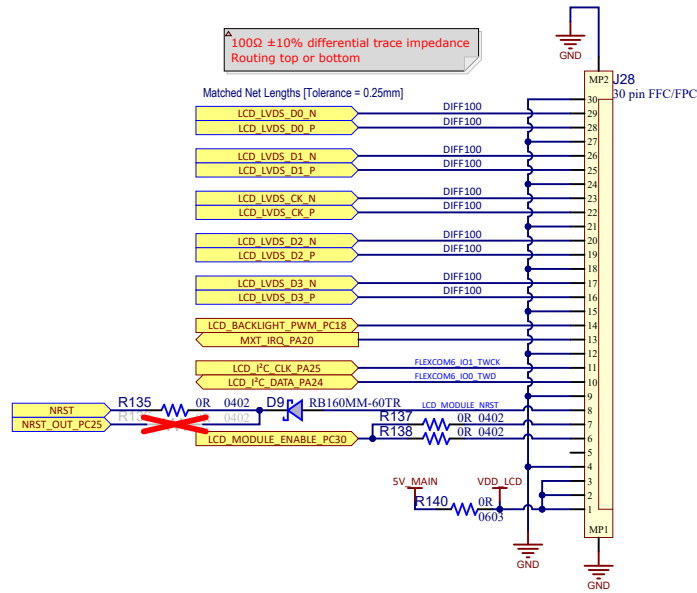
100Ω ±10% differential trace impedance
Routing top or bottom

Matched Net Lengths [Tolerance = 0.25mm]

LCD_LVDS_D0_N
LCD_LVDS_D0_P
LCD_LVDS_D1_N
LCD_LVDS_D1_P
LCD_LVDS_CK_N
LCD_LVDS_CK_P
LCD_LVDS_D2_N
LCD_LVDS_D2_P
LCD_LVDS_D3_N
LCD_LVDS_D3_P
LCD_BACKLIGHT_PWM_PC18
MXT_IRQ_PA20
LCD_I²C_CLK_PA25
LCD_I²C_DATA_PA24
LCD_MODULE_ENABLE_PC30

DIFF100
DIFF100
DIFF100
DIFF100
DIFF100
DIFF100
DIFF100
DIFF100
DIFF100
DIFF100

FLEXCOM6_IO1_TWCK
FLEXCOM6_IO0_TWD

NRST
NRST_OUT_PC25
R135
R13
0R
0402
0402
D9
RB160MM-60TR
LCD_MODULE_NRST
R137
0R 0402
R138
0R 0402

5V_MAIN
VDD_LCD
R140
0R
0603

GND
GND
GND

MP2
J28
30 pin FFC/FPC
30
29
28
27
26
25
24
23
22
21
20
19
18
17
16
15
14
13
12
11
10
9
8
7
6
5
4
3
2
1
MP1